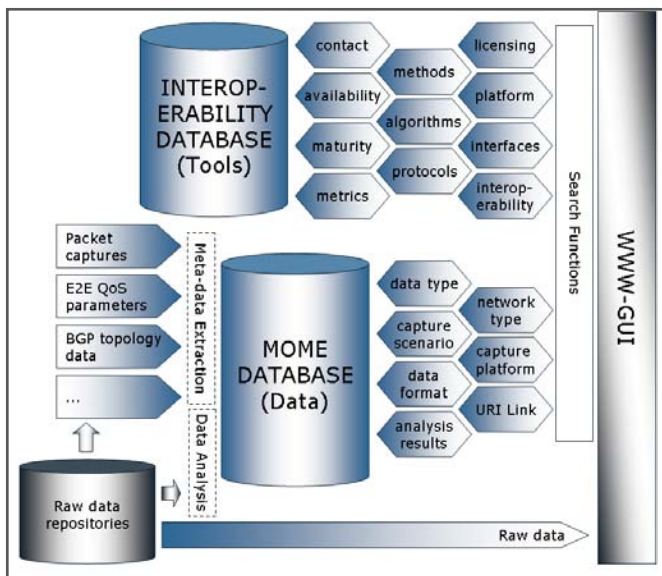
INTEROP-ERABILITY DATABASE (Tools)

contact
availability
maturity
metrics
methods
algorithms
protocols
licensing
platform
interfaces
interop-erability

Search Functions

WWW-GUI

Packet captures
E2E QoS parameters
BGP topology data
...

Meta-data Extraction
Data Analysis

MOME DATABASE (Data)

data type
capture scenario
data format
analysis results
network type
capture platform
URI Link

Raw data repositories

Raw data